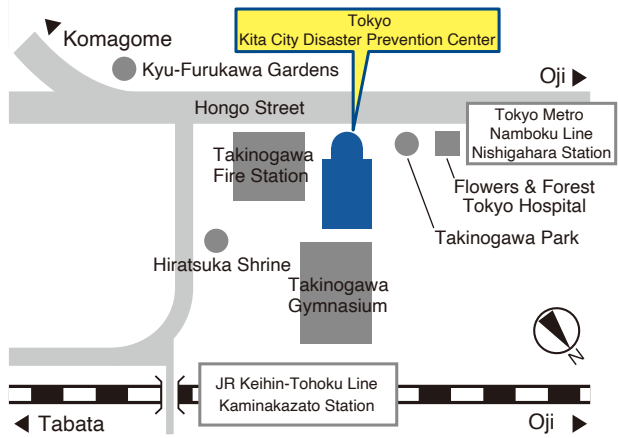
Komagome

Tokyo
Kita City Disaster Prevention Center

Kyu-Furukawa Gardens

Oji

Hongo Street

Tokyo Metro
Namboku Line
Nishigahara Station

Takinogawa
Fire Station

Flowers & Forest
Tokyo Hospital

Takinogawa Park

Hiratsuka Shrine

Takinogawa
Gymnasium

N

JR Keihin-Tohoku Line
Kaminakazato Station

Tabata

Oji